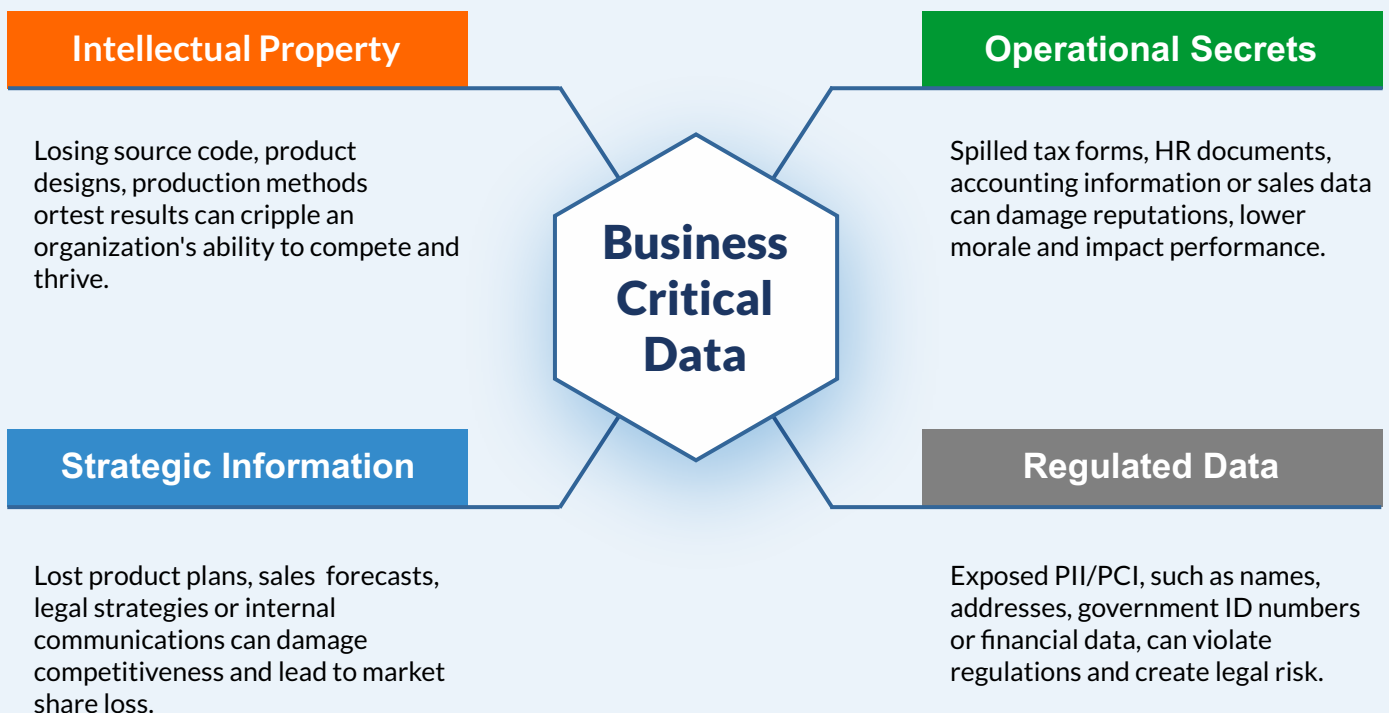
Intellectual Property

Losing source code, product designs, production methods ortest results can cripple an organization's ability to compete and thrive.

Operational Secrets

Spilled tax forms, HR documents, accounting information or sales data can damage reputations, lower morale and impact performance.

Business Critical Data

Strategic Information

Lost product plans, sales forecasts, legal strategies or internal communications can damage competitiveness and lead to market share loss.

Regulated Data

Exposed PII/PCI, such as names, addresses, government ID numbers or financial data, can violate regulations and create legal risk.